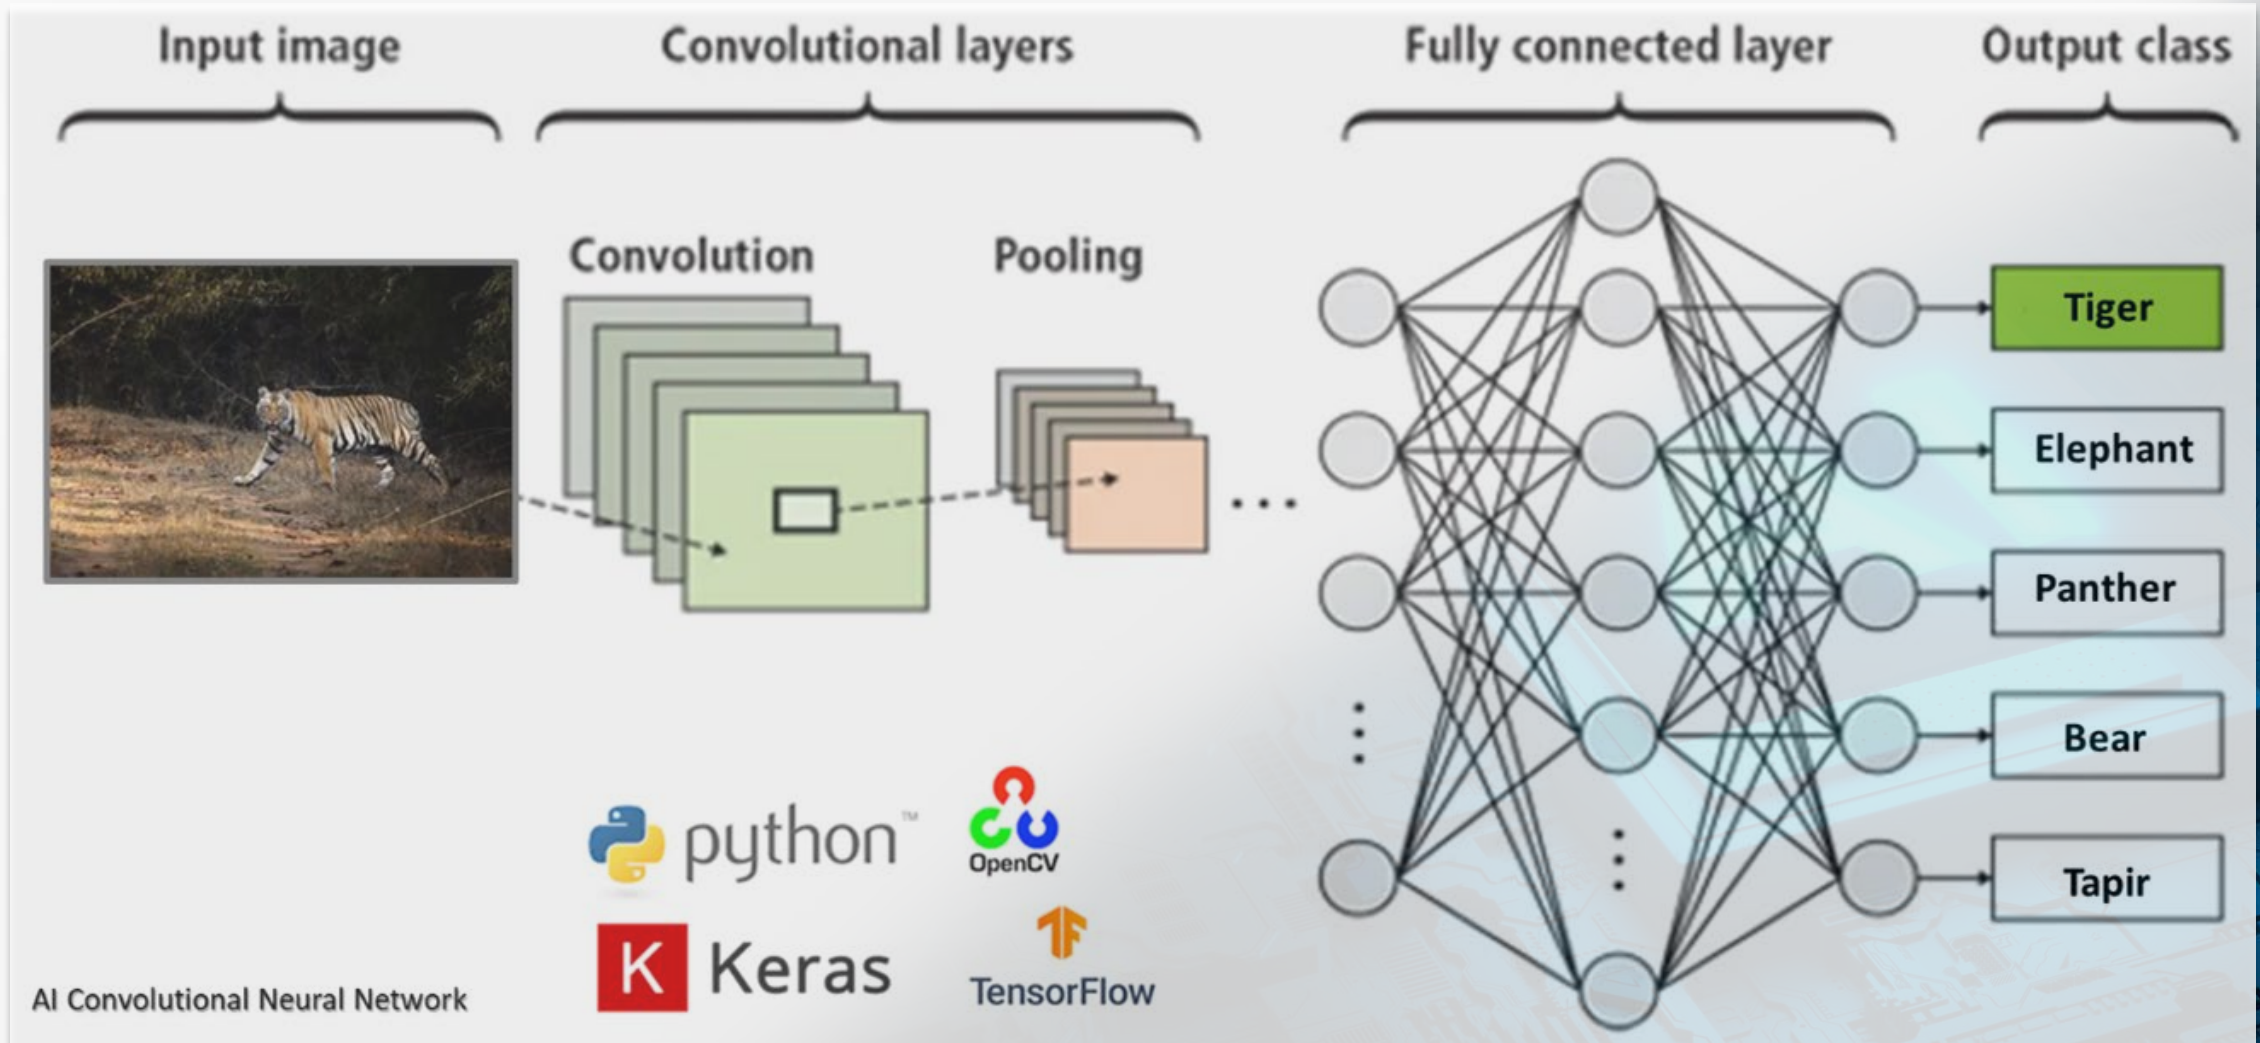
Input image

Convolutional layers

Fully connected layer

Output class

Convolution

Pooling

Tiger

Elephant

Panther

Bear

Tapir

python™

OpenCV

K Keras

TensorFlow

AI Convolutional Neural Network